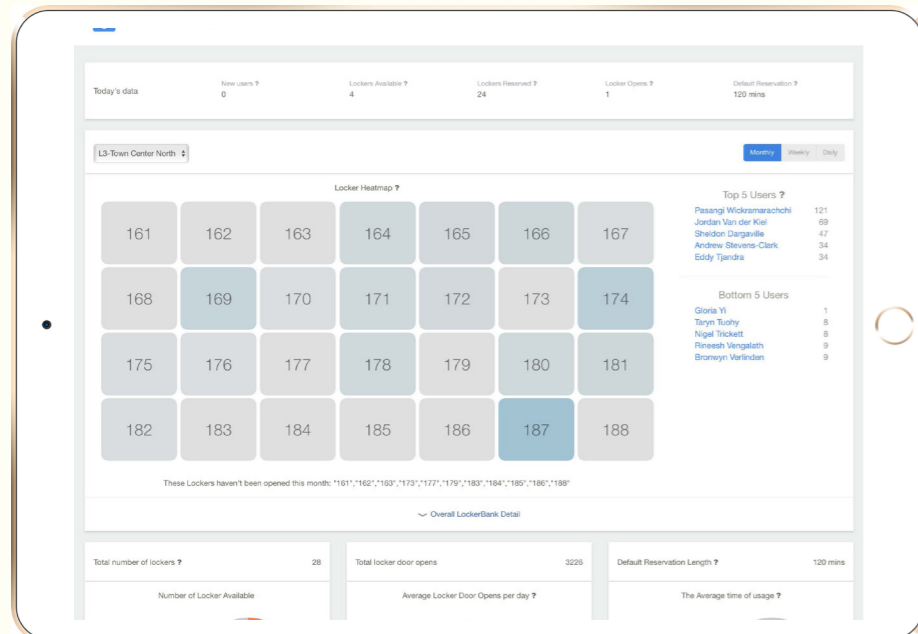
Today's data

New users ?
0

Lockers Available ?
4

Lockers Reserved ?
24

Locker Opens ?
1

Default Reservation ?
120 mins

L3-Town Center North

Monthly Weekly Daily

Locker Heatmap ?

| 161 | 162 | 163 | 164 | 165 | 166 | 167 |
|---|---|---|---|---|---|---|
| 168 | 169 | 170 | 171 | 172 | 173 | 174 |
| 175 | 176 | 177 | 178 | 179 | 180 | 181 |
| 182 | 183 | 184 | 185 | 186 | 187 | 188 |

These Lockers haven't been opened this month: "161","162","163","173","177","179","183","184","185","186","188"

Top 5 Users ?

Pasangi Wickramarachchi 121
Jordan Van der Kiel 69
Sheldon Dargaville 47
Andrew Stevens-Clark 34
Eddy Tjandra 34

Bottom 5 Users

Gloria Yi 1
Taryn Tuohy 8
Nigel Trickett 8
Rineesh Vengalath 9
Bronwyn Verlinden 9

Overall LockerBank Detail

Total number of lockers ? 28

Total locker door opens 3226

Default Reservation Length ? 120 mins

Number of Locker Available

Average Locker Door Opens per day ?

The Average time of usage ?